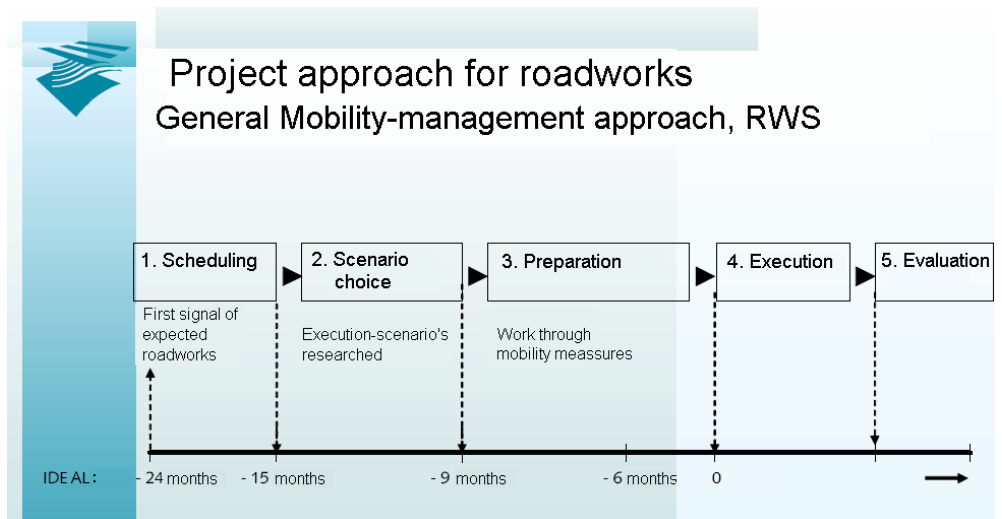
Project approach for roadworks
General Mobility-management approach, RWS

1. Scheduling

2. Scenario choice

3. Preparation

4. Execution

5. Evaluation

First signal of expected roadworks

Execution-scenario's researched

Work through mobility meassures

IDEAL:
- 24 months
- 15 months
- 9 months
- 6 months
0